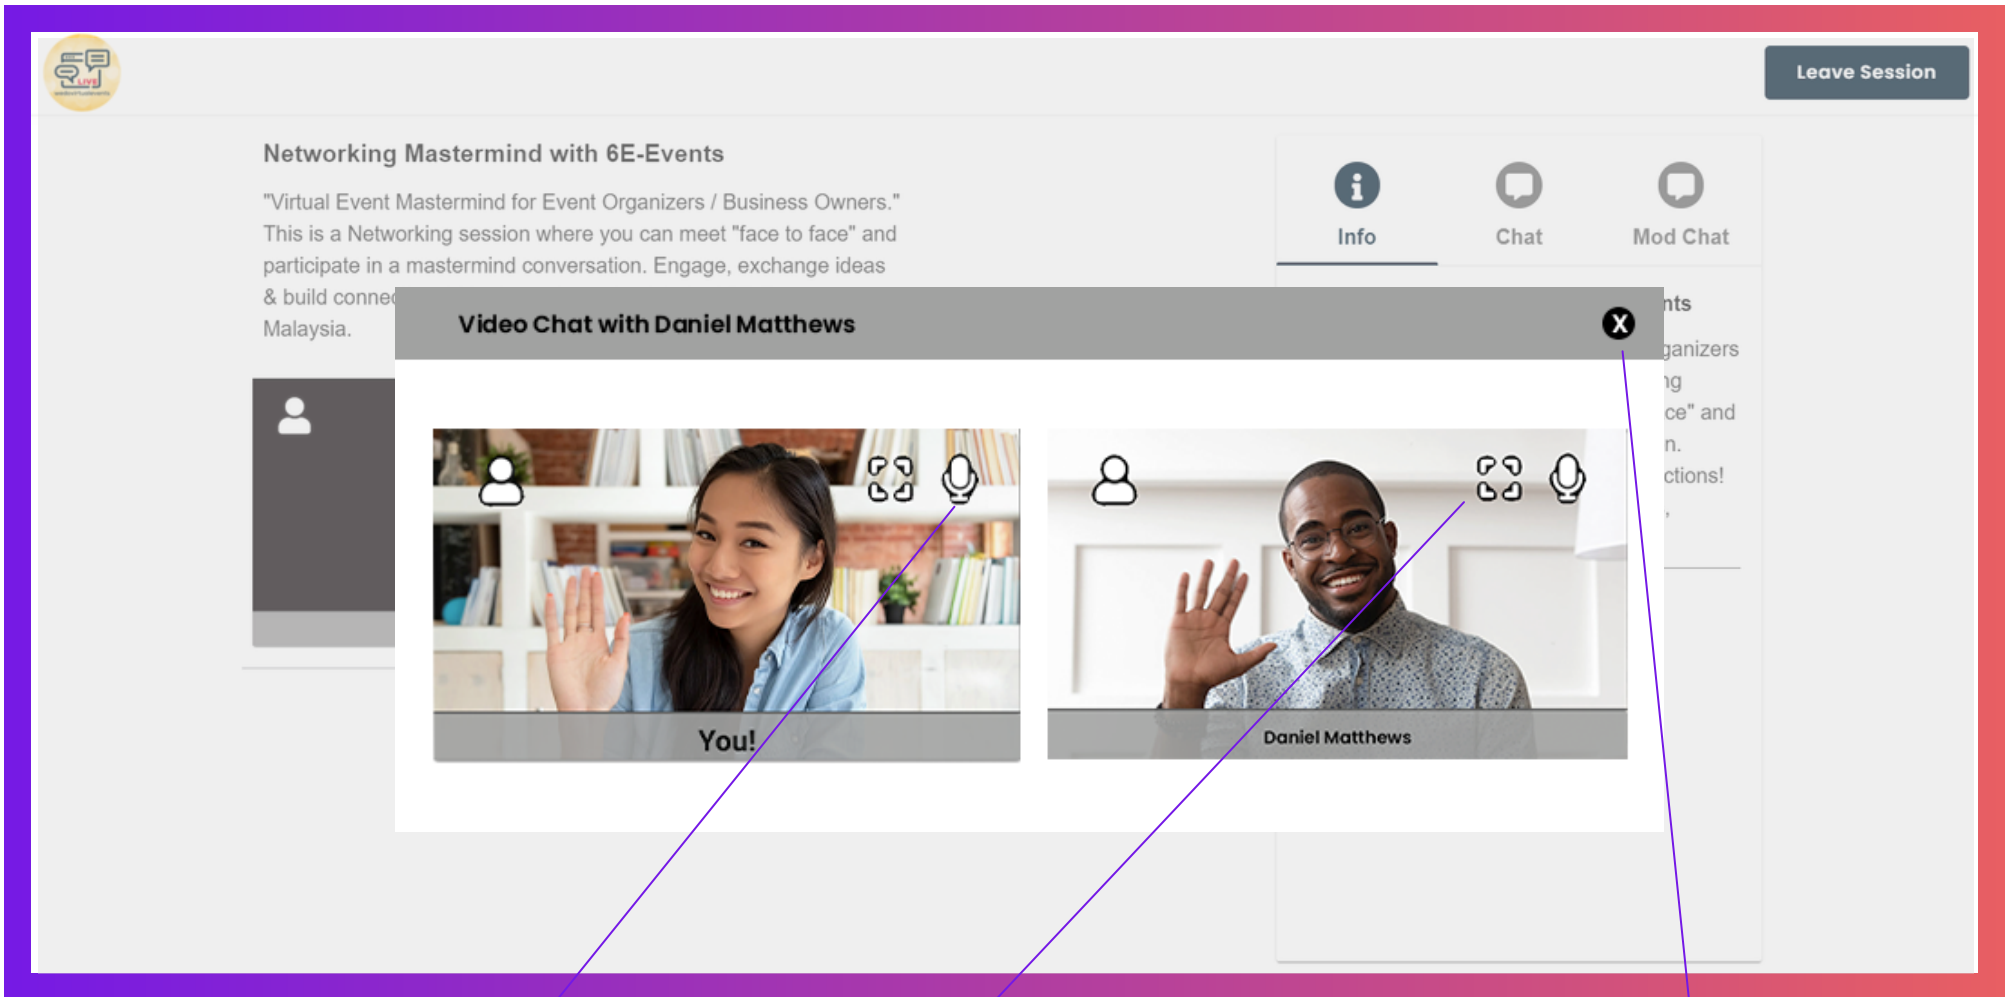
LIVE

Leave Session

Networking Mastermind with 6E-Events

"Virtual Event Mastermind for Event Organizers / Business Owners." This is a Networking session where you can meet "face to face" and participate in a mastermind conversation. Engage, exchange ideas & build conne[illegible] Malaysia.

Info

Chat

Mod Chat

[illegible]nts

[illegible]ganizers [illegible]ng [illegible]ce" and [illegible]n. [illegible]ctions!

Video Chat with Daniel Matthews

X

You!

Daniel Matthews